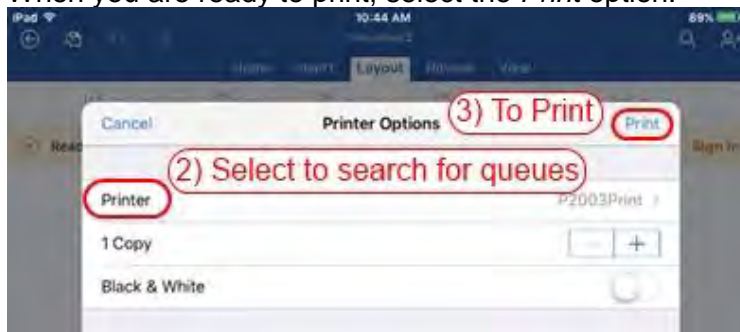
When you are ready to print, select the Print option.

iPad 10:44 AM 89%

Document2

Home Insert Layout Review View

Read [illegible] Sign In

Cancel Printer Options (3) To Print Print

(2) Select to search for queues

Printer P2003Print >

1 Copy − +

Black & White